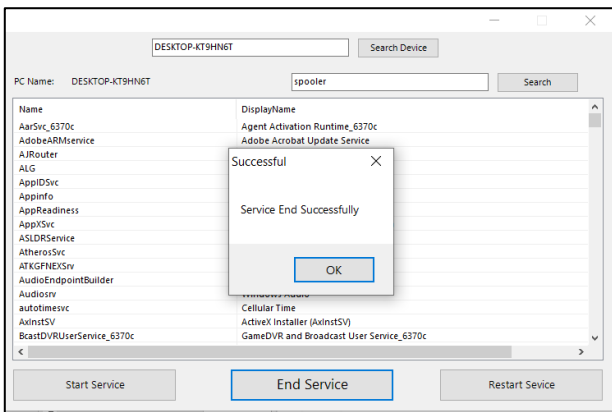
DESKTOP-KT9HN6T

Search Device

PC Name: DESKTOP-KT9HN6T

spooler

Search

| Name | DisplayName |
|---|---|
| AarSvc_6370c | Agent Activation Runtime_6370c |
| AdobeARMservice | Adobe Acrobat Update Service |
| AJRouter | |
| ALG | |
| AppIDSvc | |
| Appinfo | |
| AppReadiness | |
| AppXSvc | |
| ASLDRService | |
| AtherosSvc | |
| ATKGFNEXSrv | |
| AudioEndpointBuilder | |
| Audiosrv | Windows Audio |
| autotimesvc | Cellular Time |
| AxInstSV | ActiveX Installer (AxInstSV) |
| BcastDVRUserService_6370c | GameDVR and Broadcast User Service_6370c |

Successful

Service End Successfully

OK

Start Service

End Service

Restart Sevice